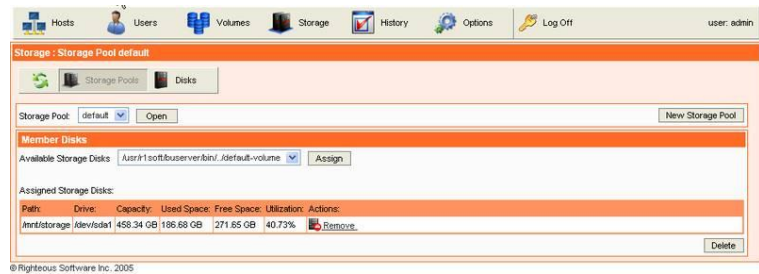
Hosts Users Volumes Storage History Options Log Off user: admin

Storage : Storage Pool default

Storage Pools Disks

Storage Pool: default Open New Storage Pool

Member Disks

Available Storage Disks /usr/r1soft/buserver/bin/../default-volume Assign

Assigned Storage Disks:

| Path: | Drive: | Capacity: | Used Space: | Free Space: | Utilization: | Actions: |
|---|---|---|---|---|---|---|
| /mnt/storage | /dev/sda1 | 458.34 GB | 186.68 GB | 271.65 GB | 40.73% | Remove |

Delete

© Righteous Software Inc. 2005